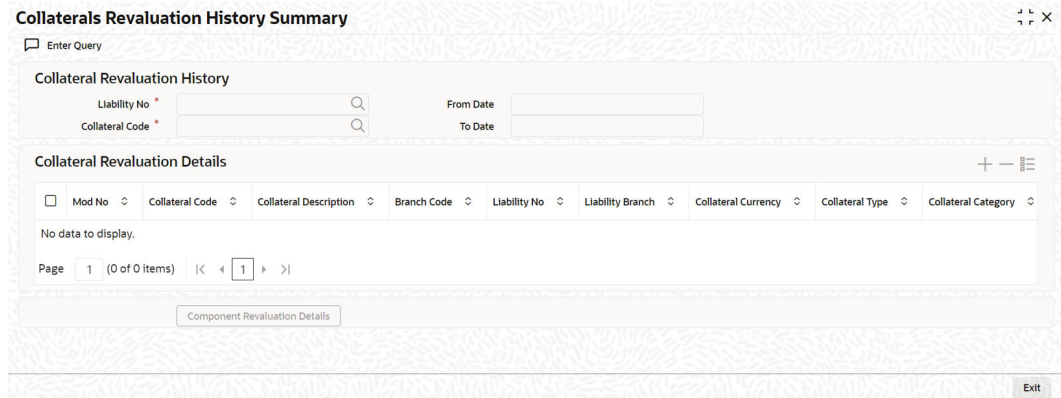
Collaterals Revaluation History Summary

Enter Query

Collateral Revaluation History

Liability No *

Collateral Code *

From Date

To Date

Collateral Revaluation Details

| | Mod No | Collateral Code | Collateral Description | Branch Code | Liability No | Liability Branch | Collateral Currency | Collateral Type | Collateral Category |
|---|---|---|---|---|---|---|---|---|---|

No data to display.

Page 1 (0 of 0 items) |< < 1 > >|

Component Revaluation Details

Exit